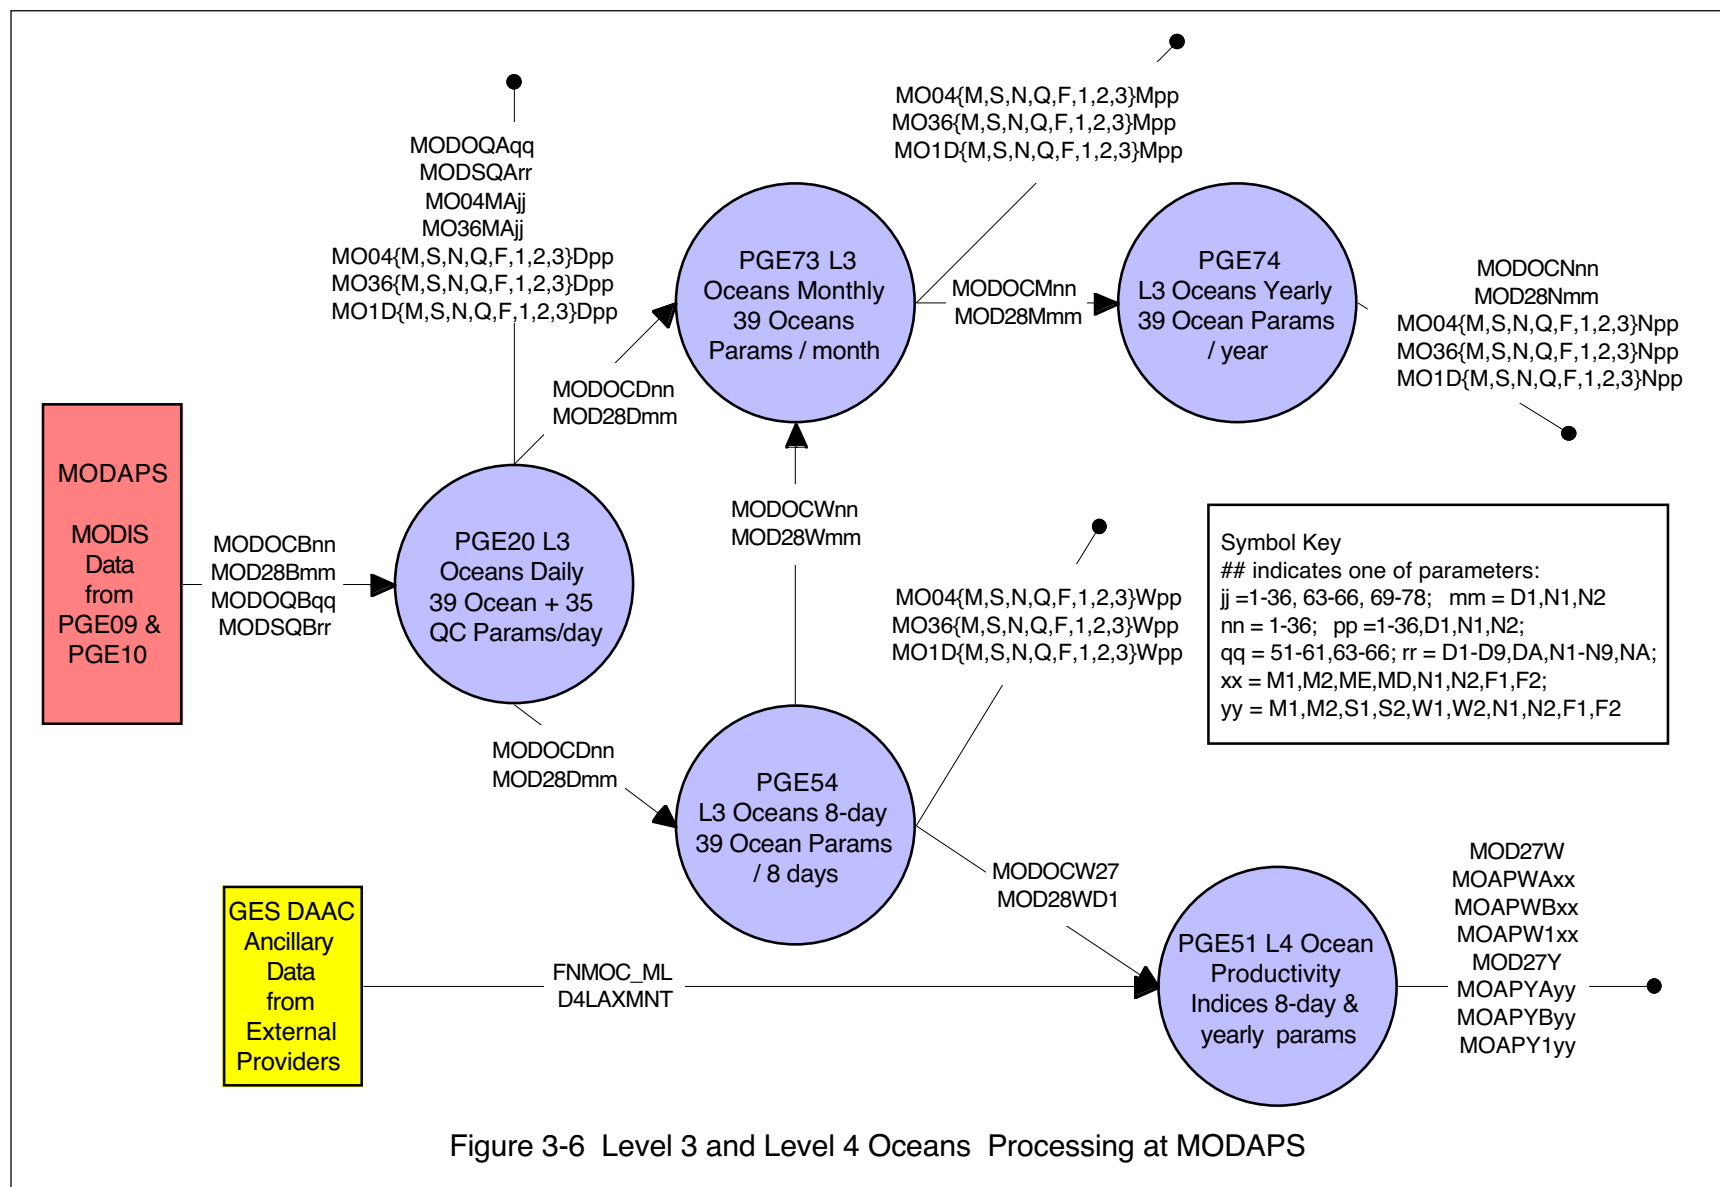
MODOQAqq
MODSQArr
MO04MAjj
MO36MAjj
MO04{M,S,N,Q,F,1,2,3}Dpp
MO36{M,S,N,Q,F,1,2,3}Dpp
MO1D{M,S,N,Q,F,1,2,3}Dpp

MO04{M,S,N,Q,F,1,2,3}Mpp
MO36{M,S,N,Q,F,1,2,3}Mpp
MO1D{M,S,N,Q,F,1,2,3}Mpp

PGE73 L3
Oceans Monthly
39 Oceans
Params / month

MODOCMnn
MOD28Mmm

PGE74
L3 Oceans Yearly
39 Ocean Params
/ year

MODOCNnn
MOD28Nmm
MO04{M,S,N,Q,F,1,2,3}Npp
MO36{M,S,N,Q,F,1,2,3}Npp
MO1D{M,S,N,Q,F,1,2,3}Npp

MODOCDnn
MOD28Dmm

MODAPS

MODIS
Data
from
PGE09 &
PGE10

MODOCBnn
MOD28Bmm
MODOQBqq
MODSQBrr

PGE20 L3
Oceans Daily
39 Ocean + 35
QC Params/day

MODOCWnn
MOD28Wmm

MO04{M,S,N,Q,F,1,2,3}Wpp
MO36{M,S,N,Q,F,1,2,3}Wpp
MO1D{M,S,N,Q,F,1,2,3}Wpp

Symbol Key
## indicates one of parameters:
jj =1-36, 63-66, 69-78;   mm = D1,N1,N2
nn = 1-36;   pp =1-36,D1,N1,N2;
qq = 51-61,63-66; rr = D1-D9,DA,N1-N9,NA;
xx = M1,M2,ME,MD,N1,N2,F1,F2;
yy = M1,M2,S1,S2,W1,W2,N1,N2,F1,F2

MODOCDnn
MOD28Dmm

PGE54
L3 Oceans 8-day
39 Ocean Params
/ 8 days

MODOCW27
MOD28WD1

GES DAAC
Ancillary
Data
from
External
Providers

FNMOC_ML
D4LAXMNT

PGE51 L4 Ocean
Productivity
Indices 8-day &
yearly params

MOD27W
MOAPWAxx
MOAPWBxx
MOAPW1xx
MOD27Y
MOAPYAyy
MOAPYByy
MOAPY1yy

Figure 3-6 Level 3 and Level 4 Oceans Processing at MODAPS